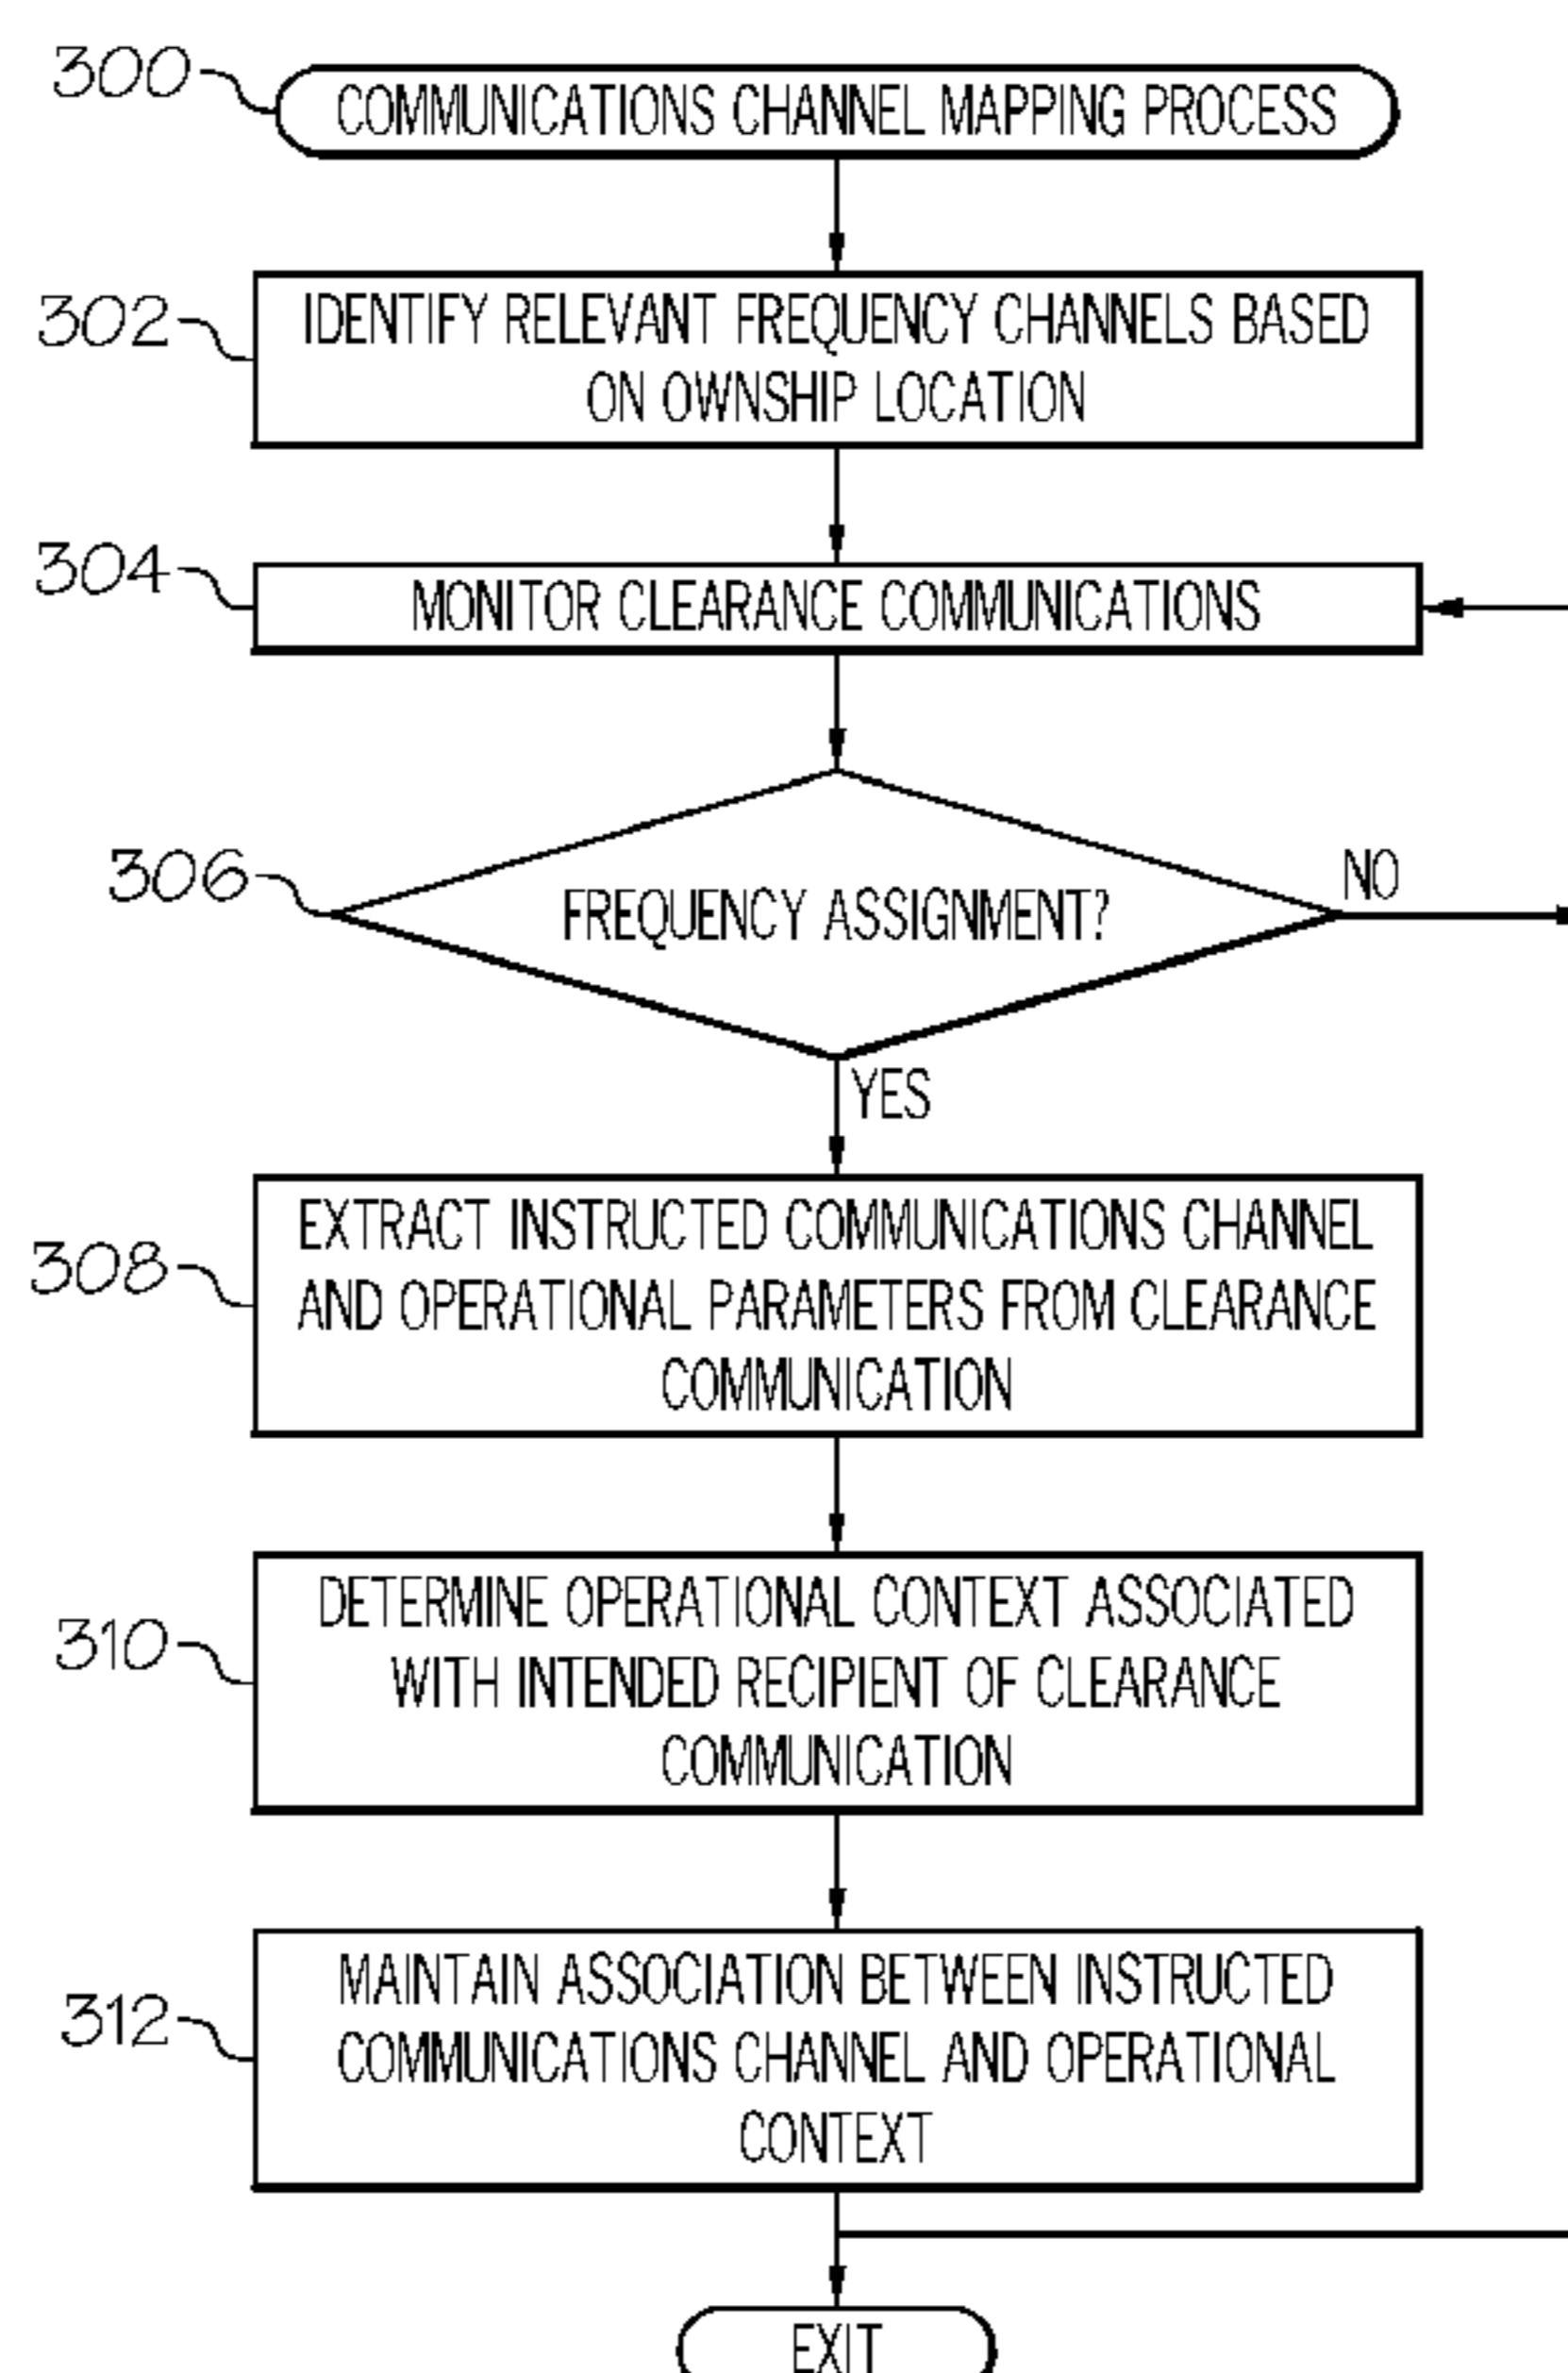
300
COMMUNICATIONS CHANNEL MAPPING PROCESS

302
IDENTIFY RELEVANT FREQUENCY CHANNELS BASED ON OWNSHIP LOCATION

304
MONITOR CLEARANCE COMMUNICATIONS

306
FREQUENCY ASSIGNMENT?

NO

YES

308
EXTRACT INSTRUCTED COMMUNICATIONS CHANNEL AND OPERATIONAL PARAMETERS FROM CLEARANCE COMMUNICATION

310
DETERMINE OPERATIONAL CONTEXT ASSOCIATED WITH INTENDED RECIPIENT OF CLEARANCE COMMUNICATION

312
MAINTAIN ASSOCIATION BETWEEN INSTRUCTED COMMUNICATIONS CHANNEL AND OPERATIONAL CONTEXT

EXIT